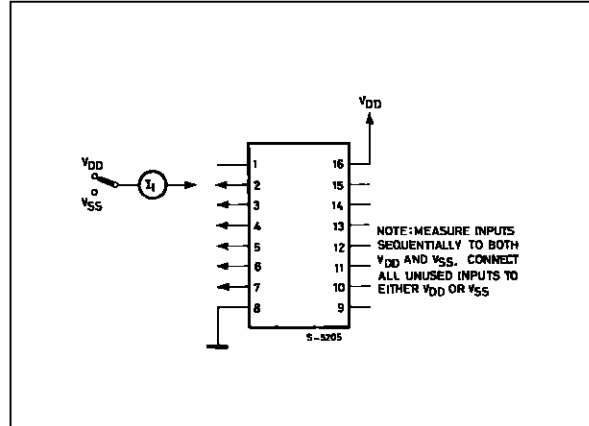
$V_{DD}$

$V_{DD}$
$V_{SS}$

$I_1$

1
2
3
4
5
6
7
8

16
15
14
13
12
11
10
9

NOTE: MEASURE INPUTS SEQUENTIALLY TO BOTH $V_{DD}$ AND $V_{SS}$. CONNECT ALL UNUSED INPUTS TO EITHER $V_{DD}$ OR $V_{SS}$

S-5205